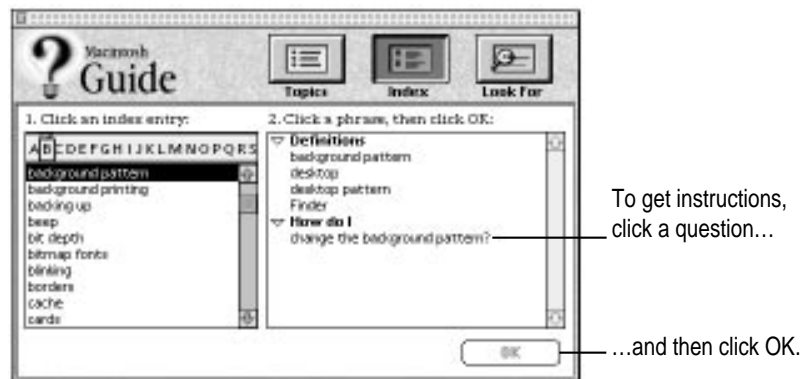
Macintosh Guide

Topics

Index

Look For

1. Click an index entry:

A B C D E F G H I J K L M N O P Q R S

background pattern
background printing
backing up
beep
bit depth
bitmap fonts
blinking
borders
cache
cards

2. Click a phrase, then click OK:

Definitions
background pattern
desktop
desktop pattern
Finder
How do I
change the background pattern?

OK

To get instructions, click a question…

…and then click OK.